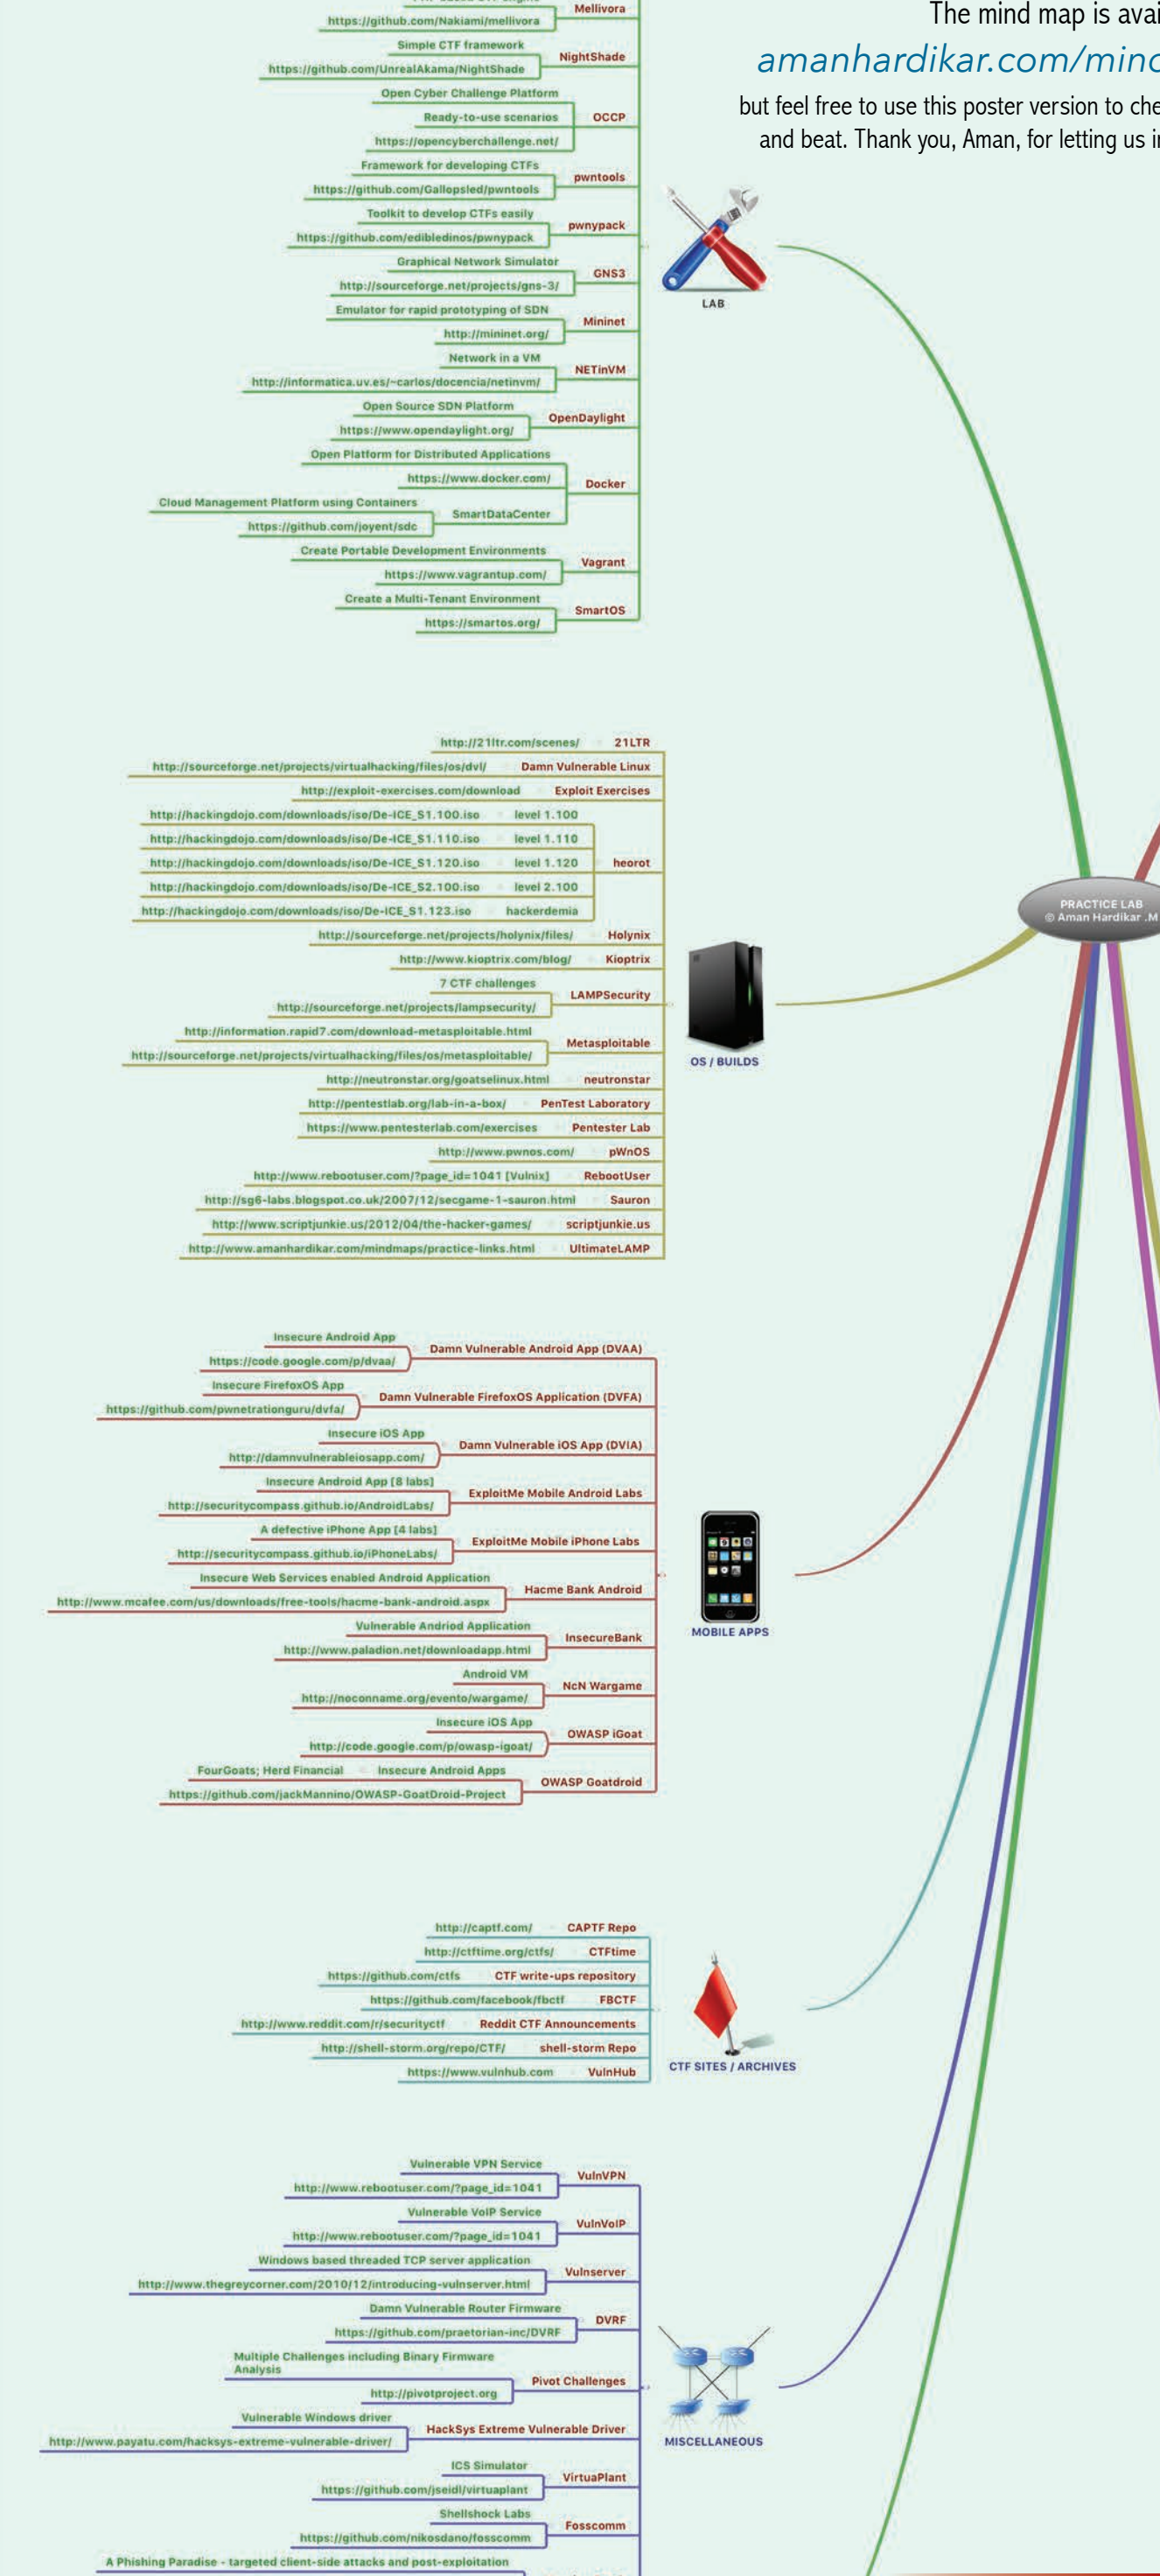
The mind map is avai
amanhardikar.com/minc
but feel free to use this poster version to che
and beat. Thank you, Aman, for letting us i

https://github.com/Nakiami/mellivora
Mellivora
Simple CTF framework
https://github.com/UnrealAkama/NightShade
NightShade
Open Cyber Challenge Platform
Ready-to-use scenarios
https://opencyberchallenge.net/
OCCP
Framework for developing CTFs
https://github.com/Gallopsled/pwntools
pwntools
Toolkit to develop CTFs easily
https://github.com/ediblediinos/pwnypack
pwnypack
Graphical Network Simulator
http://sourceforge.net/projects/gns-3/
GNS3
Emulator for rapid prototyping of SDN
http://mininet.org/
Mininet
Network in a VM
http://informatica.uv.es/~carlos/docencia/netinvm/
NETinVM
Open Source SDN Platform
https://www.opendaylight.org/
OpenDaylight
Open Platform for Distributed Applications
https://www.docker.com/
Docker
Cloud Management Platform using Containers
https://github.com/joyent/sdc
SmartDataCenter
Create Portable Development Environments
https://www.vagrantup.com/
Vagrant
Create a Multi-Tenant Environment
https://smartos.org/
SmartOS
LAB

http://21ltr.com/scenes/
21LTR
http://sourceforge.net/projects/virtualhacking/files/os/dvl/
Damn Vulnerable Linux
http://exploit-exercises.com/download
Exploit Exercises
http://hackingdojo.com/downloads/iso/De-ICE_S1.100.iso
level 1.100
http://hackingdojo.com/downloads/iso/De-ICE_S1.110.iso
level 1.110
http://hackingdojo.com/downloads/iso/De-ICE_S1.120.iso
level 1.120
http://hackingdojo.com/downloads/iso/De-ICE_S2.100.iso
level 2.100
http://hackingdojo.com/downloads/iso/De-ICE_S1.123.iso
hackerdemia
heorot
http://sourceforge.net/projects/holynix/files/
Holynix
http://www.kioptrix.com/blog/
Kioptrix
7 CTF challenges
http://sourceforge.net/projects/lampsecurity/
LAMPSecurity
http://information.rapid7.com/download-metasploitable.html
http://sourceforge.net/projects/virtualhacking/files/os/metasploitable/
Metasploitable
http://neutronstar.org/goatselinux.html
neutronstar
http://pentestlab.org/lab-in-a-box/
PenTest Laboratory
https://www.pentesterlab.com/exercises
Pentester Lab
http://www.pwnos.com/
pWnOS
http://www.rebootuser.com/?page_id=1041 [Vulnix]
RebootUser
http://sg6-labs.blogspot.co.uk/2007/12/secgame-1-sauron.html
Sauron
http://www.scriptjunkie.us/2012/04/the-hacker-games/
scriptjunkie.us
http://www.amanhardikar.com/mindmaps/practice-links.html
UltimateLAMP
OS / BUILDS

PRACTICE LAB
© Aman Hardikar .M

Insecure Android App
https://code.google.com/p/dvaa/
Damn Vulnerable Android App (DVAA)
Insecure FirefoxOS App
https://github.com/pwnetrationguru/dvfa/
Damn Vulnerable FirefoxOS Application (DVFA)
Insecure iOS App
http://damnvulnerableiosapp.com/
Damn Vulnerable iOS App (DVIA)
Insecure Android App [8 labs]
http://securitycompass.github.io/AndroidLabs/
ExploitMe Mobile Android Labs
A defective iPhone App [4 labs]
http://securitycompass.github.io/iPhoneLabs/
ExploitMe Mobile iPhone Labs
Insecure Web Services enabled Android Application
http://www.mcafee.com/us/downloads/free-tools/hacme-bank-android.aspx
Hacme Bank Android
Vulnerable Andriod Application
http://www.paladion.net/downloadapp.html
InsecureBank
Android VM
http://noconname.org/evento/wargame/
NcN Wargame
Insecure iOS App
http://code.google.com/p/owasp-igoat/
OWASP iGoat
FourGoats; Herd Financial
Insecure Android Apps
https://github.com/jackMannino/OWASP-GoatDroid-Project
OWASP Goatdroid
MOBILE APPS

http://captf.com/
CAPTF Repo
http://ctftime.org/ctfs/
CTFtime
https://github.com/ctfs
CTF write-ups repository
https://github.com/facebook/fbctf
FBCTF
http://www.reddit.com/r/securityctf
Reddit CTF Announcements
http://shell-storm.org/repo/CTF/
shell-storm Repo
https://www.vulnhub.com
VulnHub
CTF SITES / ARCHIVES

Vulnerable VPN Service
http://www.rebootuser.com/?page_id=1041
VulnVPN
Vulnerable VoIP Service
http://www.rebootuser.com/?page_id=1041
VulnVoIP
Windows based threaded TCP server application
http://www.thegreycorner.com/2010/12/introducing-vulnserver.html
Vulnserver
Damn Vulnerable Router Firmware
https://github.com/praetorian-inc/DVRF
DVRF
Multiple Challenges including Binary Firmware Analysis
http://pivotproject.org
Pivot Challenges
Vulnerable Windows driver
http://www.payatu.com/hacksys-extreme-vulnerable-driver/
HackSys Extreme Vulnerable Driver
ICS Simulator
https://github.com/jseidl/virtuaplant
VirtuaPlant
Shellshock Labs
https://github.com/nikosdano/fosscomm
Fosscomm
A Phishing Paradise - targeted client-side attacks and post-exploitation
MISCELLANEOUS